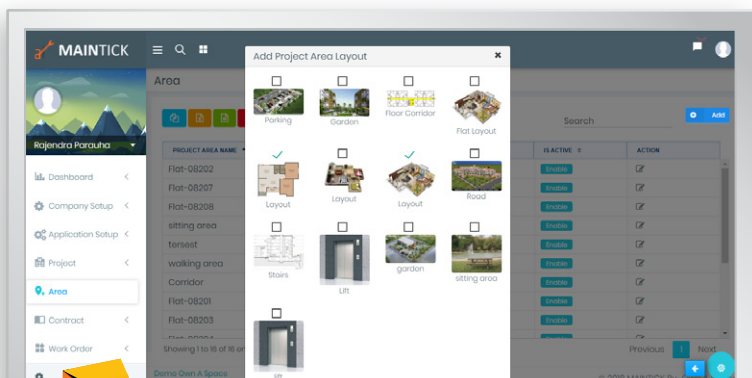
MAINTICK

Rajendra Parauha

Dashboard

Company Setup

Application Setup

Project

Area

Contract

Work Order

Area

Search

Add

PROJECT AREA NAME

ISACTIVE

ACTION

Flat-08202

Flat-08207

Flat-08208

sitting area

terasst

walking area

Corridor

Flat-08201

Flat-08203

Enable

Enable

Enable

Enable

Enable

Enable

Enable

Enable

Enable

Showing 1 to 16 of 16 en

Previous

1

Next

Demo Own A Space

© 2018 MAINTICK P

Add Project Area Layout

×

Parking

Garden

Floor Corridor

Flat Layout

Layout

Layout

Layout

Road

Stairs

Lift

garden

sitting area

lift